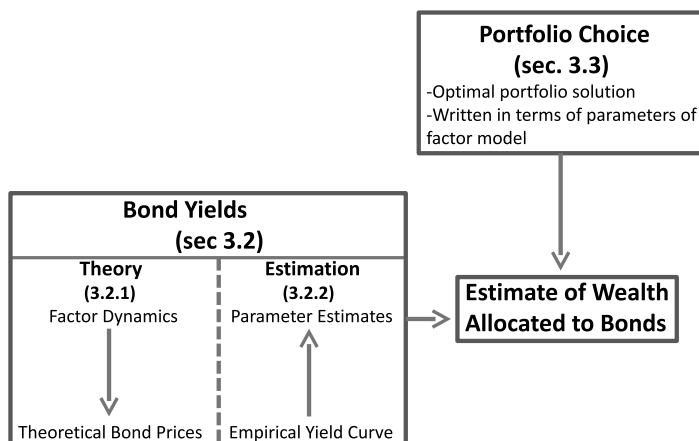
Portfolio Choice
(sec. 3.3)
-Optimal portfolio solution
-Written in terms of parameters of factor model

Bond Yields
(sec 3.2)

Theory
(3.2.1)
Factor Dynamics

Theoretical Bond Prices

Estimation
(3.2.2)
Parameter Estimates

Empirical Yield Curve

Estimate of Wealth Allocated to Bonds